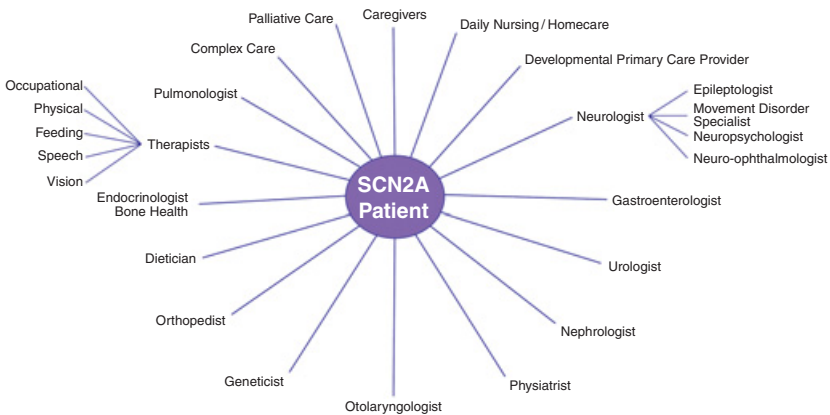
SCN2A Patient

Palliative Care

Caregivers

Daily Nursing / Homecare

Complex Care

Developmental Primary Care Provider

Pulmonologist

Neurologist

Epileptologist

Movement Disorder Specialist

Neuropsychologist

Neuro-ophthalmologist

Therapists

Occupational

Physical

Feeding

Speech

Vision

Endocrinologist Bone Health

Gastroenterologist

Dietician

Urologist

Orthopedist

Nephrologist

Geneticist

Physiatrist

Otolaryngologist